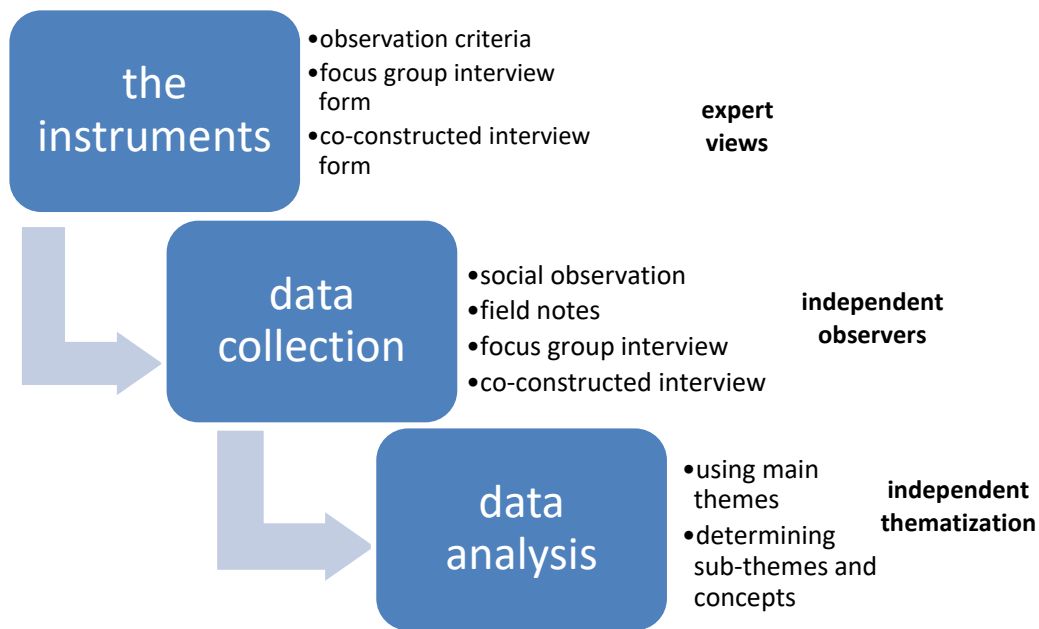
the instruments

•observation criteria
•focus group interview form
•co-constructed interview form

expert views

data collection

•social observation
•field notes
•focus group interview
•co-constructed interview

independent observers

data analysis

•using main themes
•determining sub-themes and concepts

independent thematization